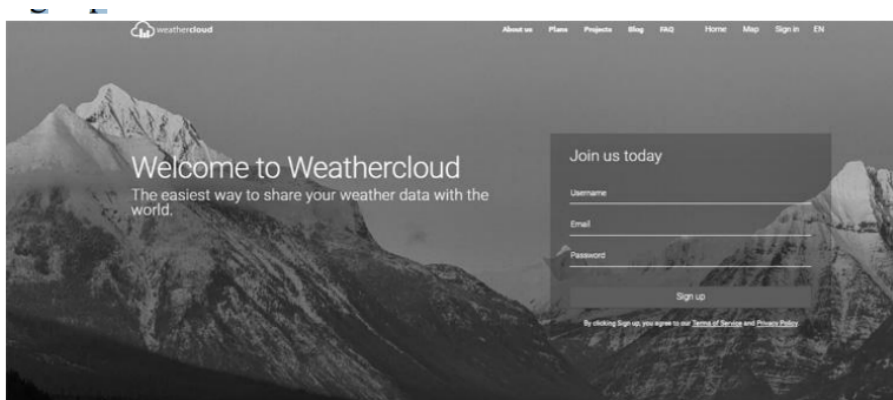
weathercloud

About us Plans Projects Blog FAQ Home Map Sign in EN

Welcome to Weathercloud

The easiest way to share your weather data with the world.

Join us today

Username

Email

Password

Sign up

By clicking Sign up, you agree to our Terms of Service and Privacy Policy